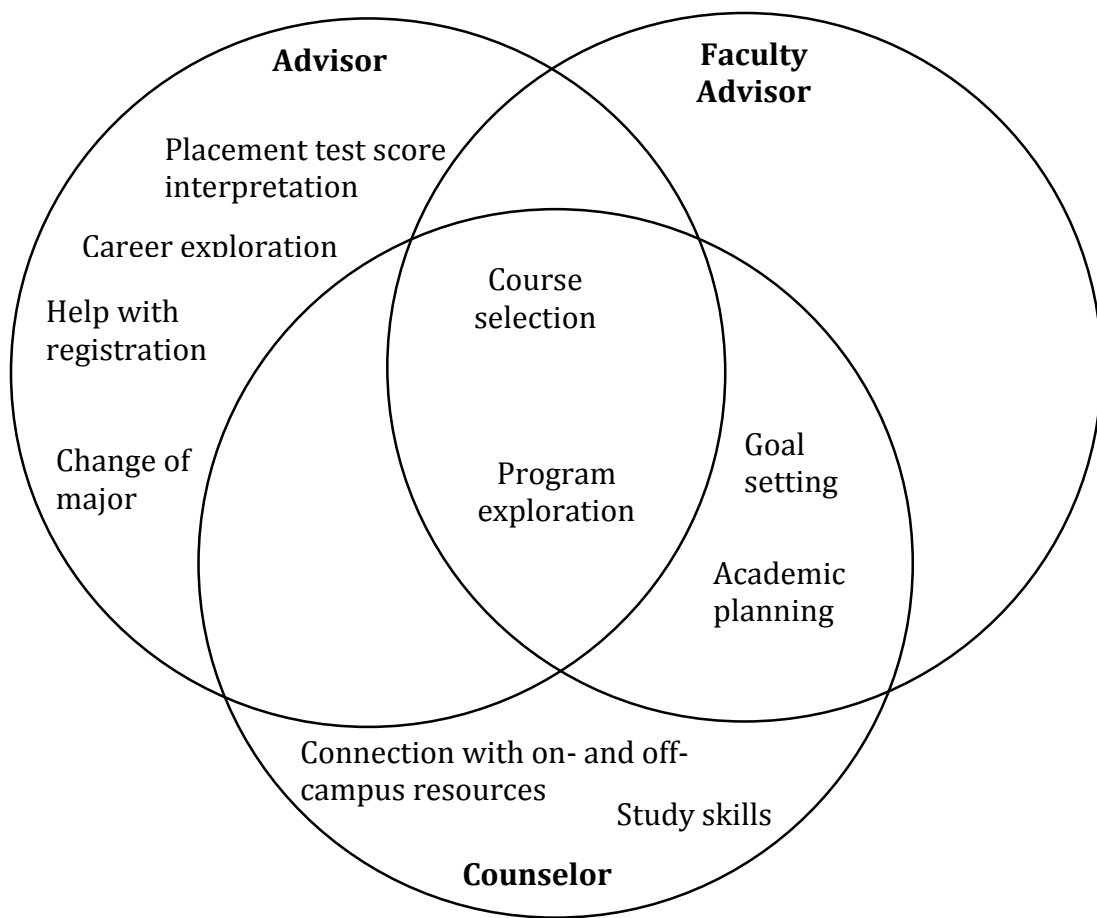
Advisor

Faculty Advisor

Placement test score interpretation

Career exploration

Help with registration

Change of major

Course selection

Program exploration

Goal setting

Academic planning

Connection with on- and off-campus resources

Study skills

Counselor